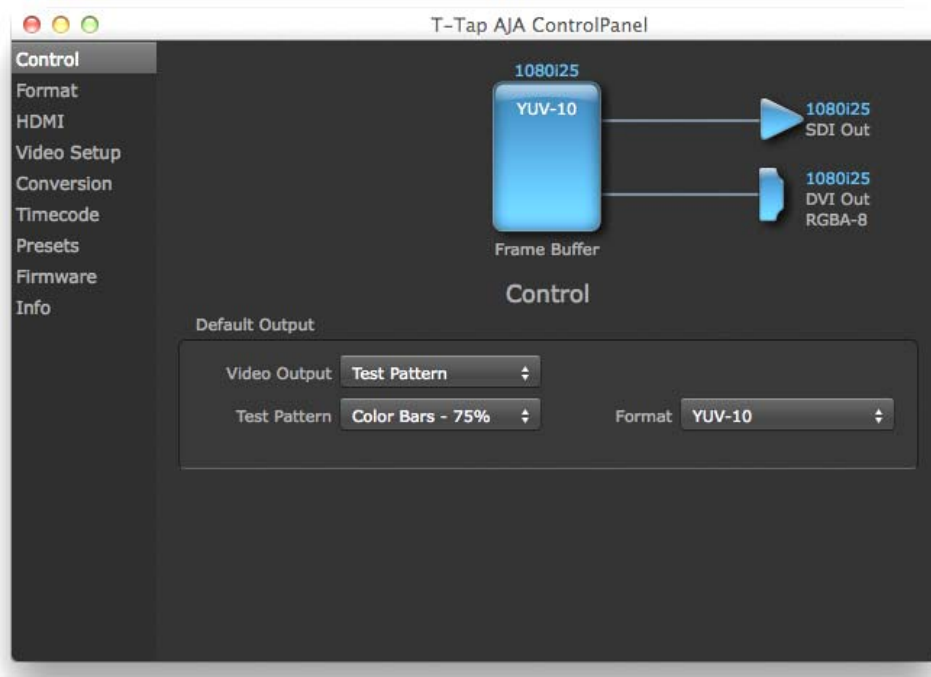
T-Tap AJA ControlPanel

Control
Format
HDMI
Video Setup
Conversion
Timecode
Presets
Firmware
Info

1080i25
YUV-10
Frame Buffer

1080i25
SDI Out

1080i25
DVI Out
RGBA-8

Control

Default Output

Video Output Test Pattern

Test Pattern Color Bars - 75%

Format YUV-10